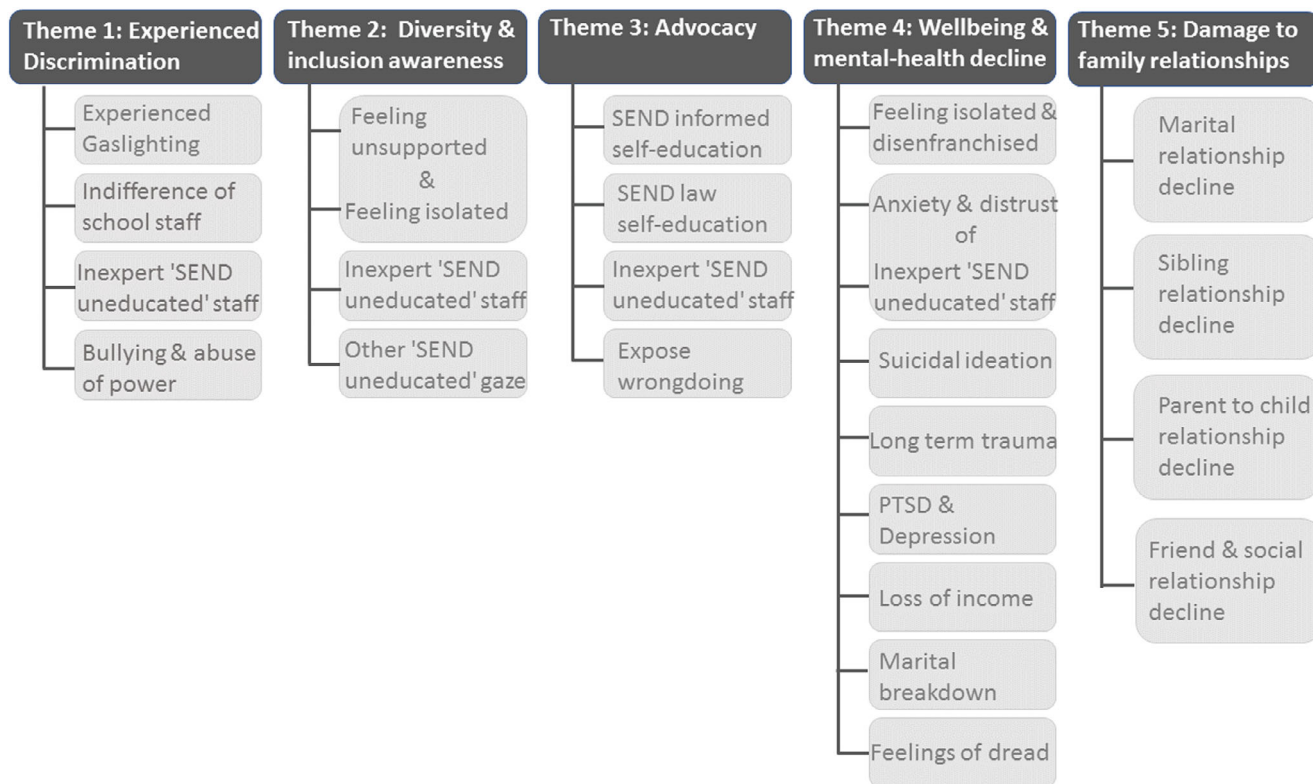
Theme 1: Experienced Discrimination

Experienced Gaslighting

Indifference of school staff

Inexpert 'SEND uneducated' staff

Bullying & abuse of power

Theme 2: Diversity & inclusion awareness

Feeling unsupported & Feeling isolated

Inexpert 'SEND uneducated' staff

Other 'SEND uneducated' gaze

Theme 3: Advocacy

SEND informed self-education

SEND law self-education

Inexpert 'SEND uneducated' staff

Expose wrongdoing

Theme 4: Wellbeing & mental-health decline

Feeling isolated & disenfranchised

Anxiety & distrust of Inexpert 'SEND uneducated' staff

Suicidal ideation

Long term trauma

PTSD & Depression

Loss of income

Marital breakdown

Feelings of dread

Theme 5: Damage to family relationships

Marital relationship decline

Sibling relationship decline

Parent to child relationship decline

Friend & social relationship decline